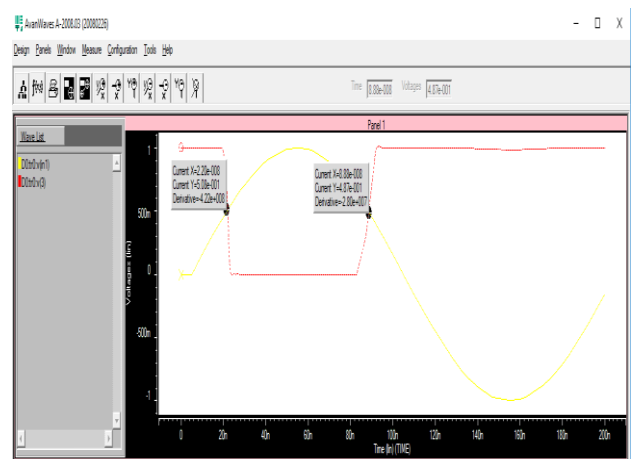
AvanWaves A-2008.03 (20080226)

Design Panels Window Measure Configuration Tools Help

Time 8.88e-008 Voltages 4.07e-001

Wave List

D0:tr0:v(in1)
D0:tr0:v(3)

Panel 1

Current X=2.20e-008
Current Y=5.00e-001
Derivative=4.22e+000

Current X=8.88e-008
Current Y=4.07e-001
Derivative=-2.80e+007

1
500m
0
-500m
-1

Voltages (lin)

0 20n 40n 60n 80n 100n 120n 140n 160n 180n 200n

Time (lin) (TIME)